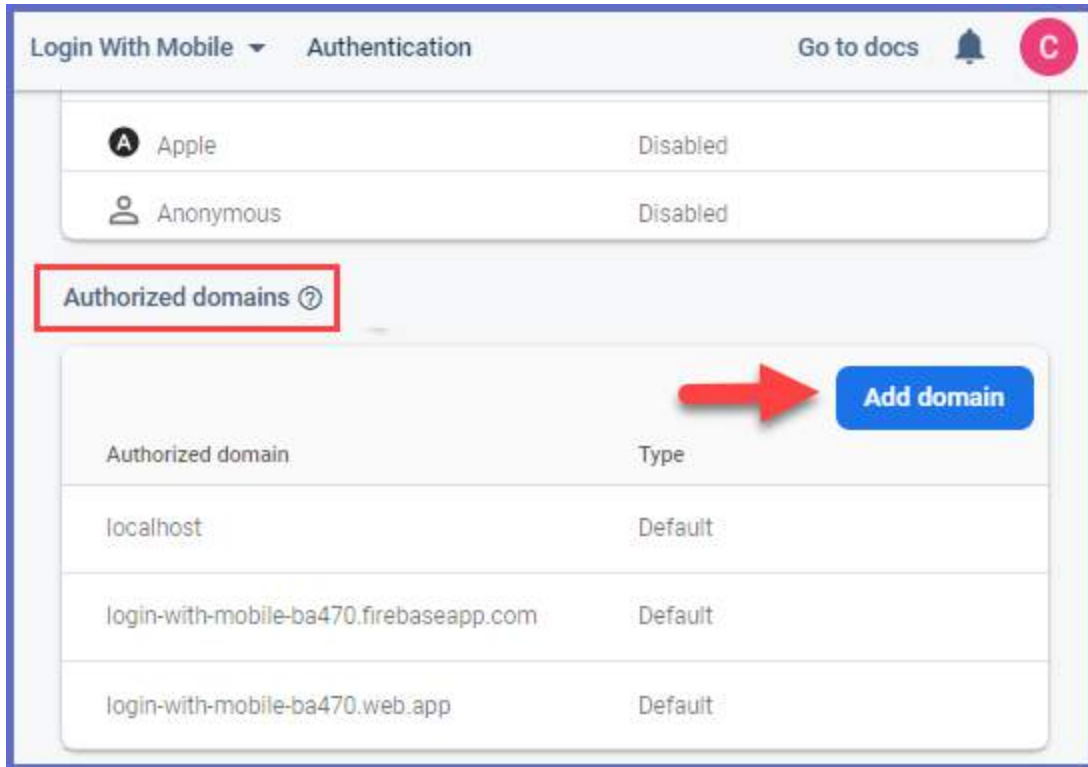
Login With Mobile Authentication Go to docs C

A Apple Disabled

Anonymous Disabled

Authorized domains

Add domain

| Authorized domain | Type |
|---|---|
| localhost | Default |
| login-with-mobile-ba470.firebaseapp.com | Default |
| login-with-mobile-ba470.web.app | Default |